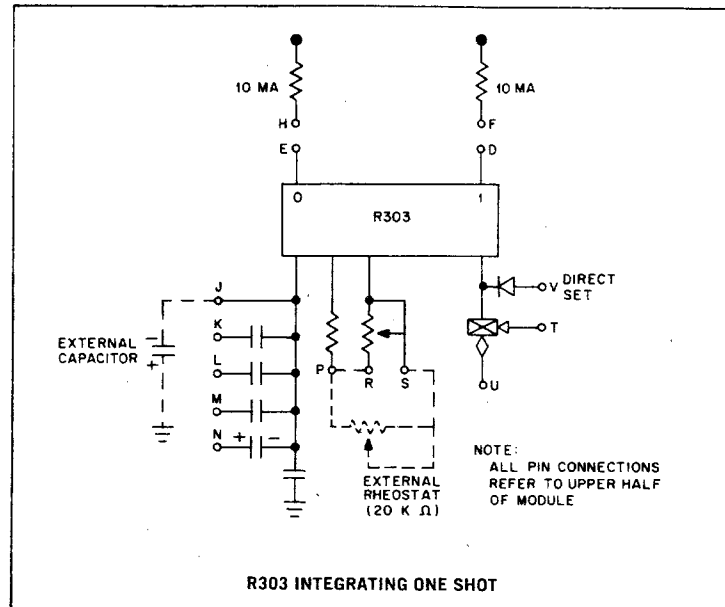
10 MA

H

10 MA

F

E

D

0

R303

1

DIRECT SET

V

J

EXTERNAL CAPACITOR

+

K

L

M

N

+

−

P

R

S

T

U

EXTERNAL RHEOSTAT (20 K Ω)

NOTE: ALL PIN CONNECTIONS REFER TO UPPER HALF OF MODULE

R303 INTEGRATING ONE SHOT